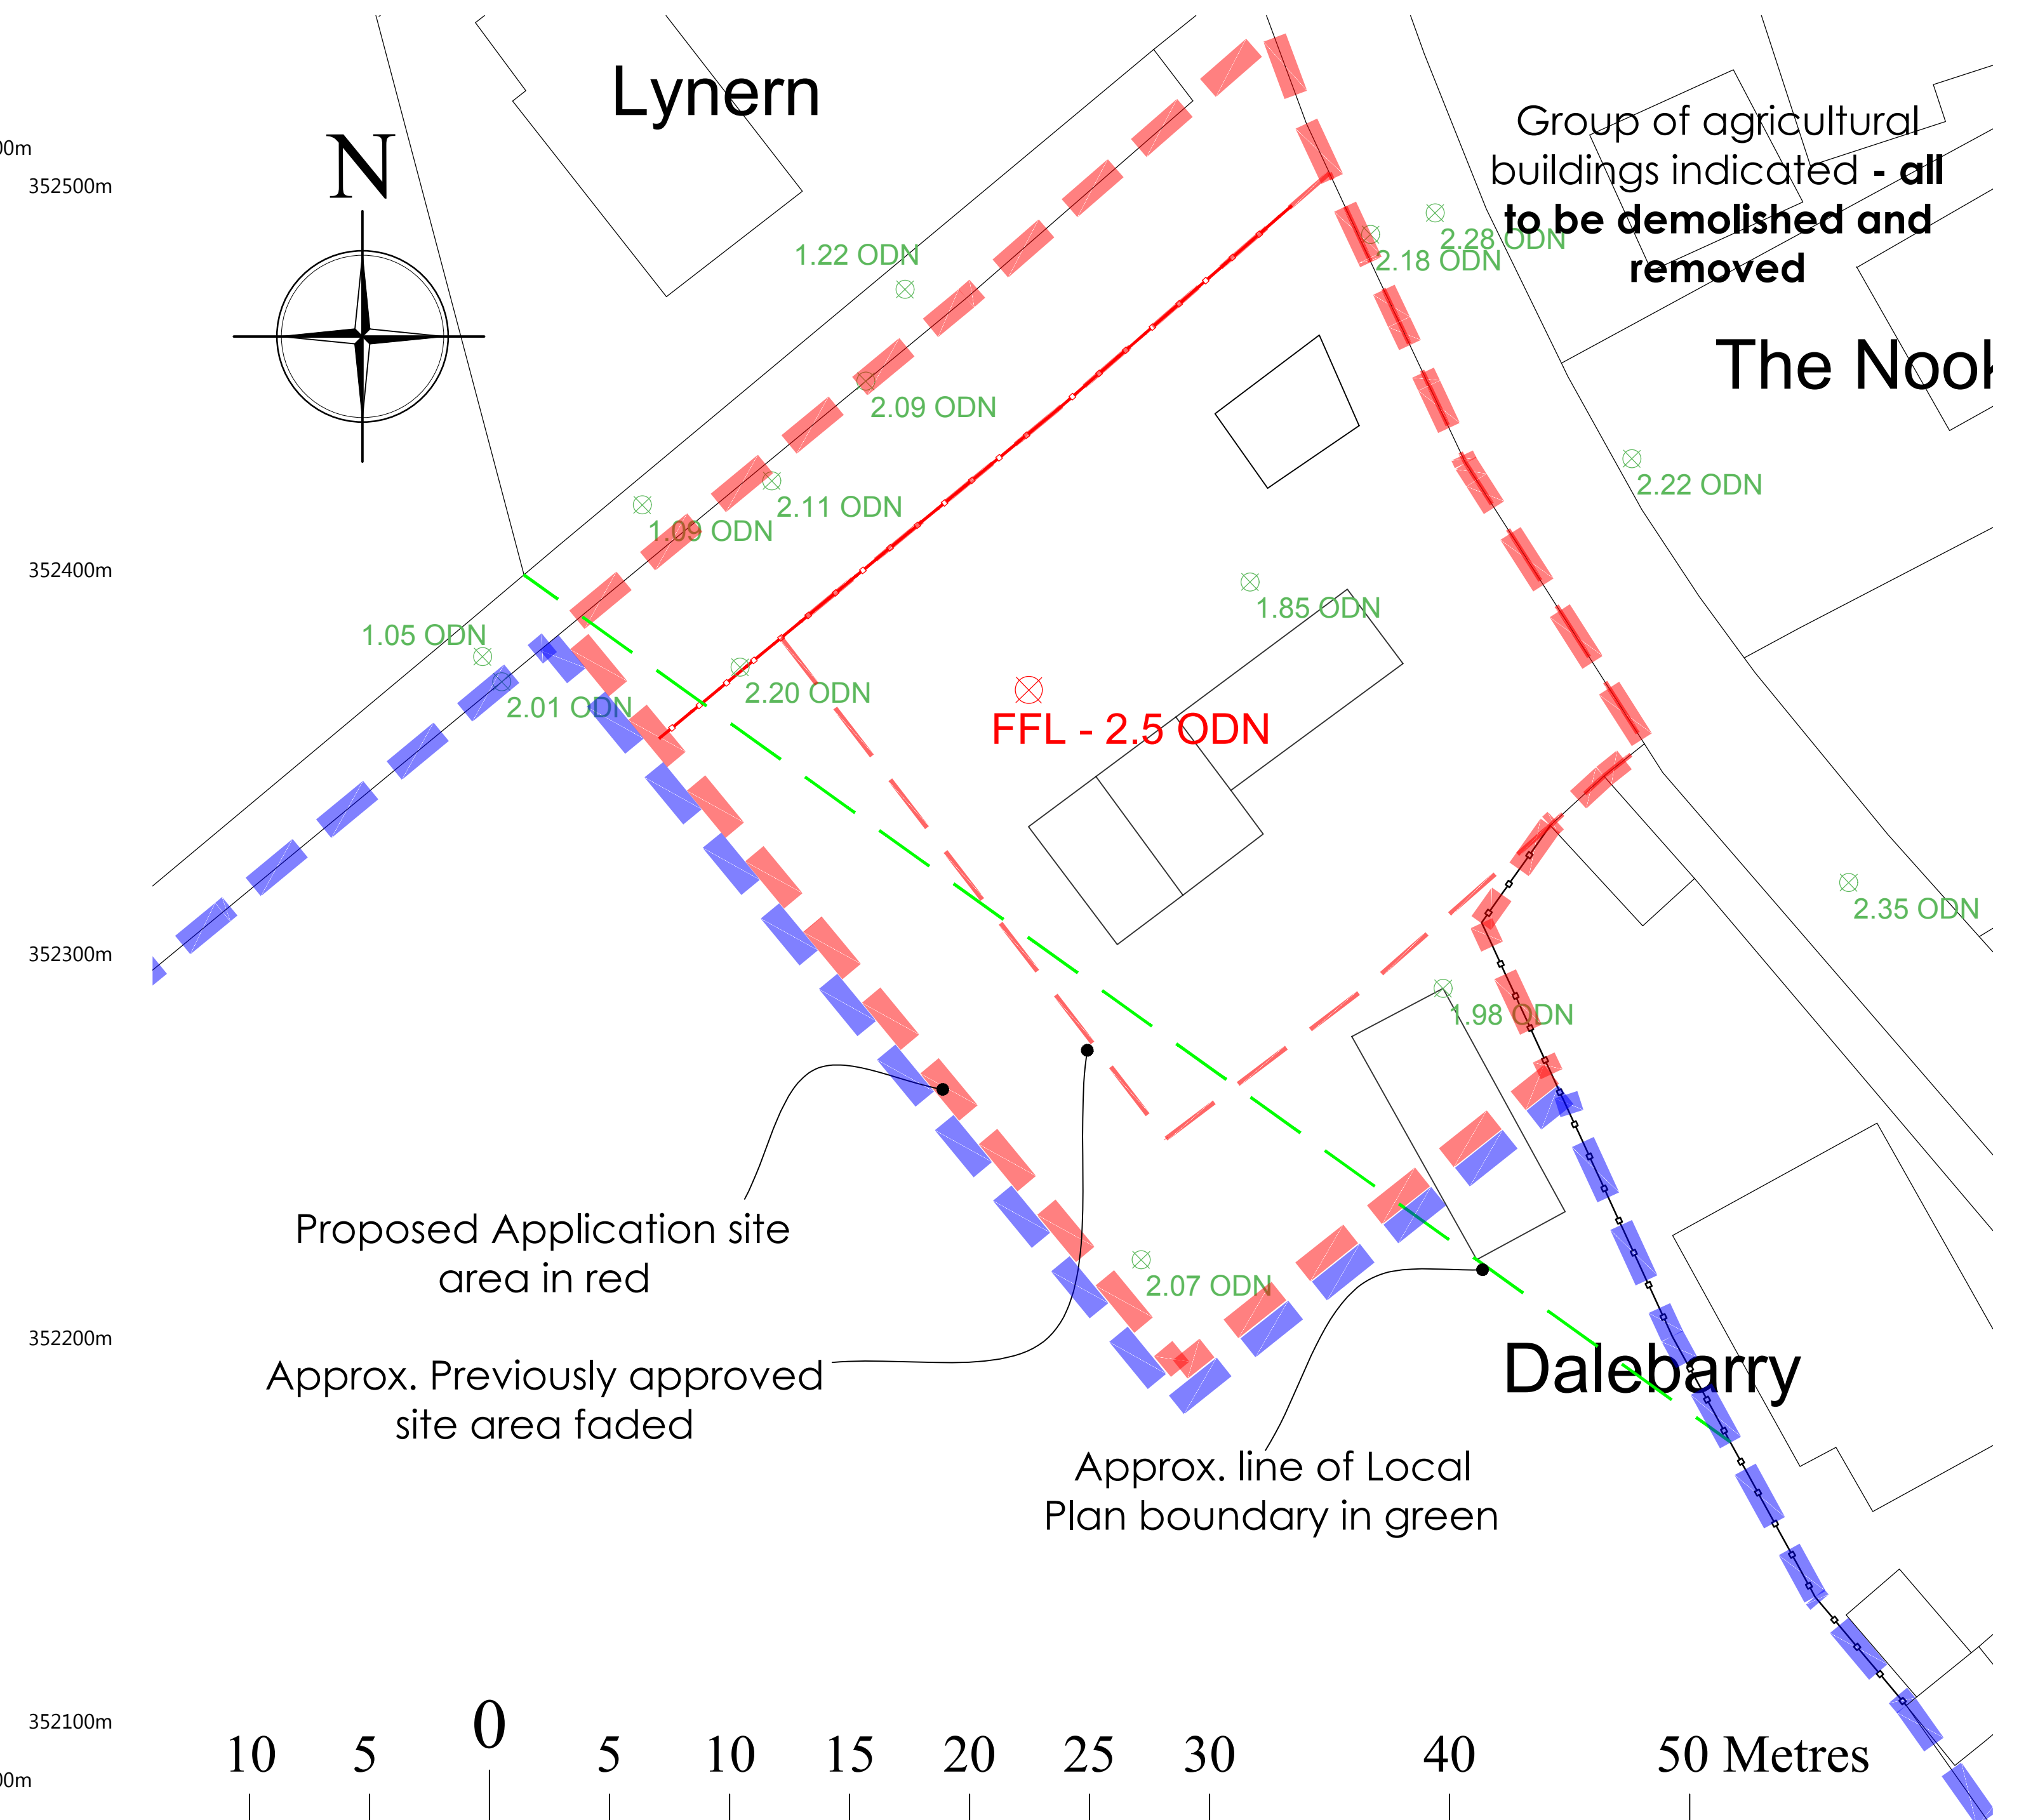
0m

352500m

352400m

352300m

352200m

352100m

0m

N

Lynern

Group of agricultural buildings indicated - **all to be demolished and removed**

The Nook

1.22 ODN

2.28 ODN

2.18 ODN

2.09 ODN

2.22 ODN

2.11 ODN

1.09 ODN

1.85 ODN

1.05 ODN

2.20 ODN

2.01 ODN

FFL - 2.5 ODN

2.35 ODN

1.98 ODN

2.07 ODN

Proposed Application site area in red

Approx. Previously approved site area faded

Dalebarry

Approx. line of Local Plan boundary in green

10 5 0 5 10 15 20 25 30 40 50 Metres